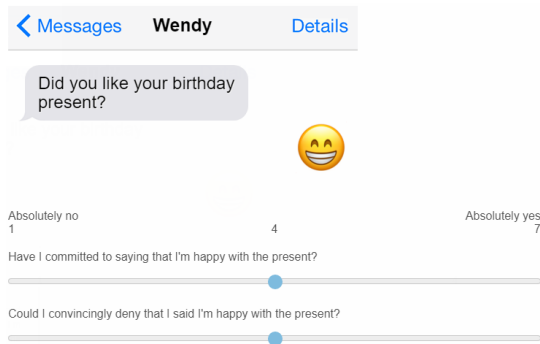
< Messages Wendy Details

Did you like your birthday present?

Absolutely no
1

4

Absolutely yes
7

Have I committed to saying that I'm happy with the present?

Could I convincingly deny that I said I'm happy with the present?